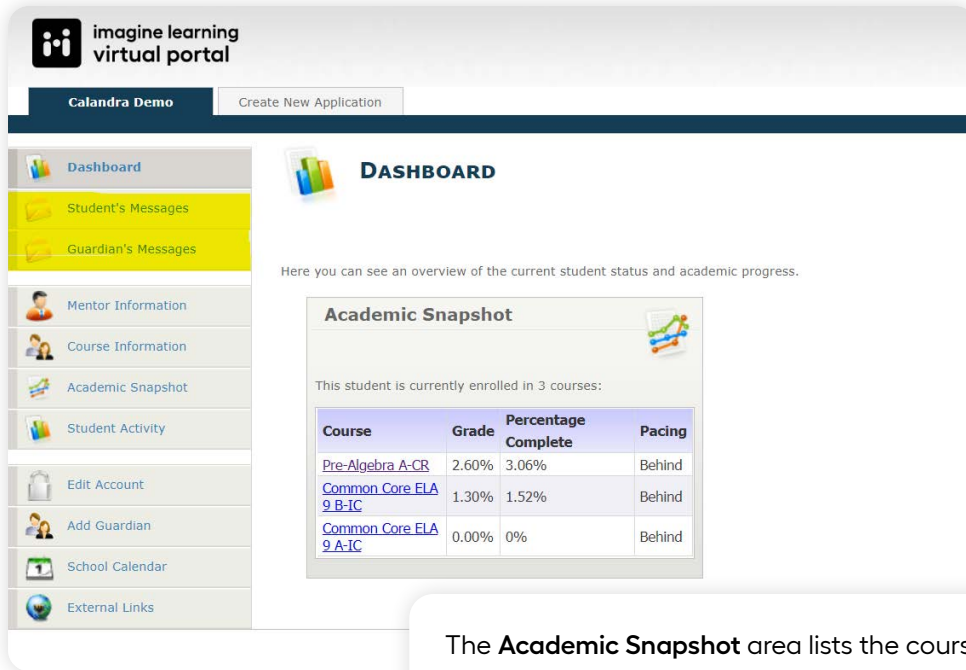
imagine learning
virtual portal

Calandra Demo
Create New Application

Dashboard
Student's Messages
Guardian's Messages
Mentor Information
Course Information
Academic Snapshot
Student Activity
Edit Account
Add Guardian
School Calendar
External Links

DASHBOARD

Here you can see an overview of the current student status and academic progress.

Academic Snapshot

This student is currently enrolled in 3 courses:

| Course | Grade | Percentage Complete | Pacing |
|---|---|---|---|
| Pre-Algebra A-CR | 2.60% | 3.06% | Behind |
| Common Core ELA 9 B-IC | 1.30% | 1.52% | Behind |
| Common Core ELA 9 A-IC | 0.00% | 0% | Behind |

The **Academic Snapshot** area lists the cours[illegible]